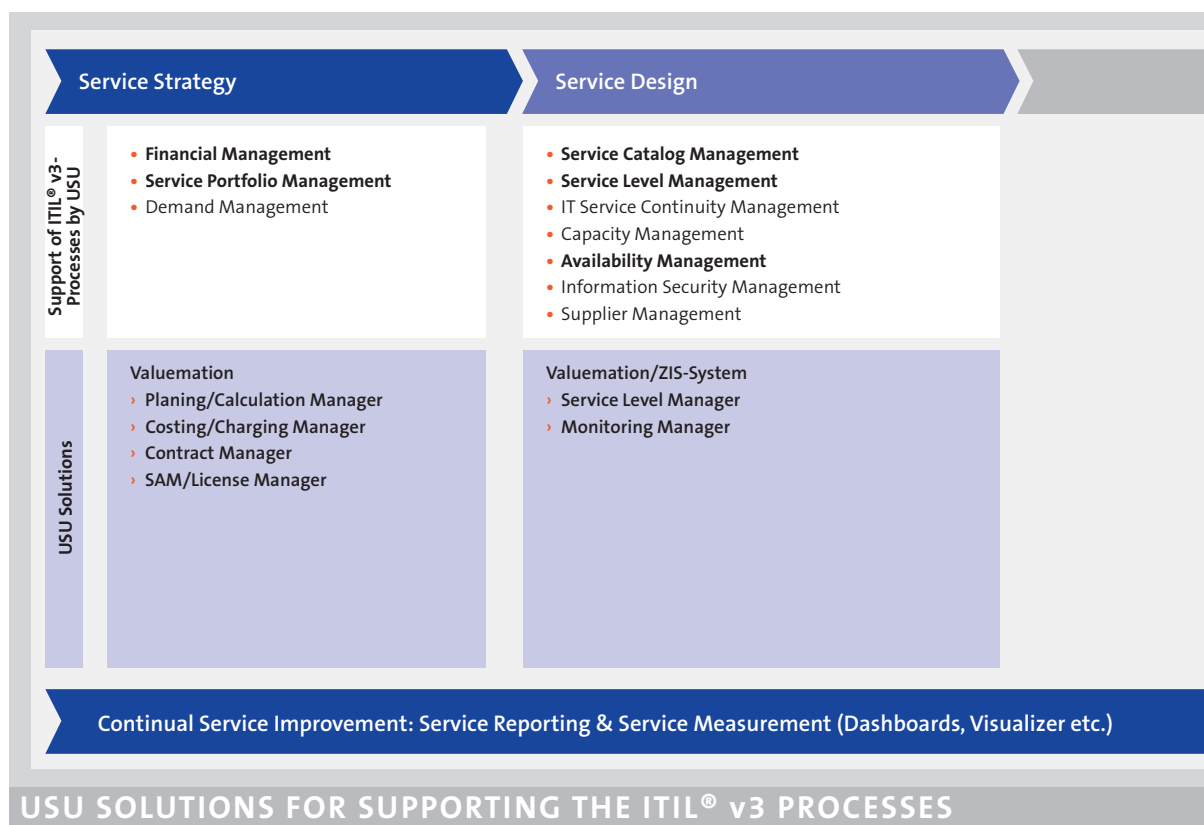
Service Strategy

Service Design

Support of ITIL® v3-Processes by USU

• Financial Management
• Service Portfolio Management
• Demand Management

• Service Catalog Management
• Service Level Management
• IT Service Continuity Management
• Capacity Management
• Availability Management
• Information Security Management
• Supplier Management

USU Solutions

Valuemation
› Planing/Calculation Manager
› Costing/Charging Manager
› Contract Manager
› SAM/License Manager

Valuemation/ZIS-System
› Service Level Manager
› Monitoring Manager

Continual Service Improvement: Service Reporting & Service Measurement (Dashboards, Visualizer etc.)

USU SOLUTIONS FOR SUPPORTING THE ITIL® v3 PROCESSES